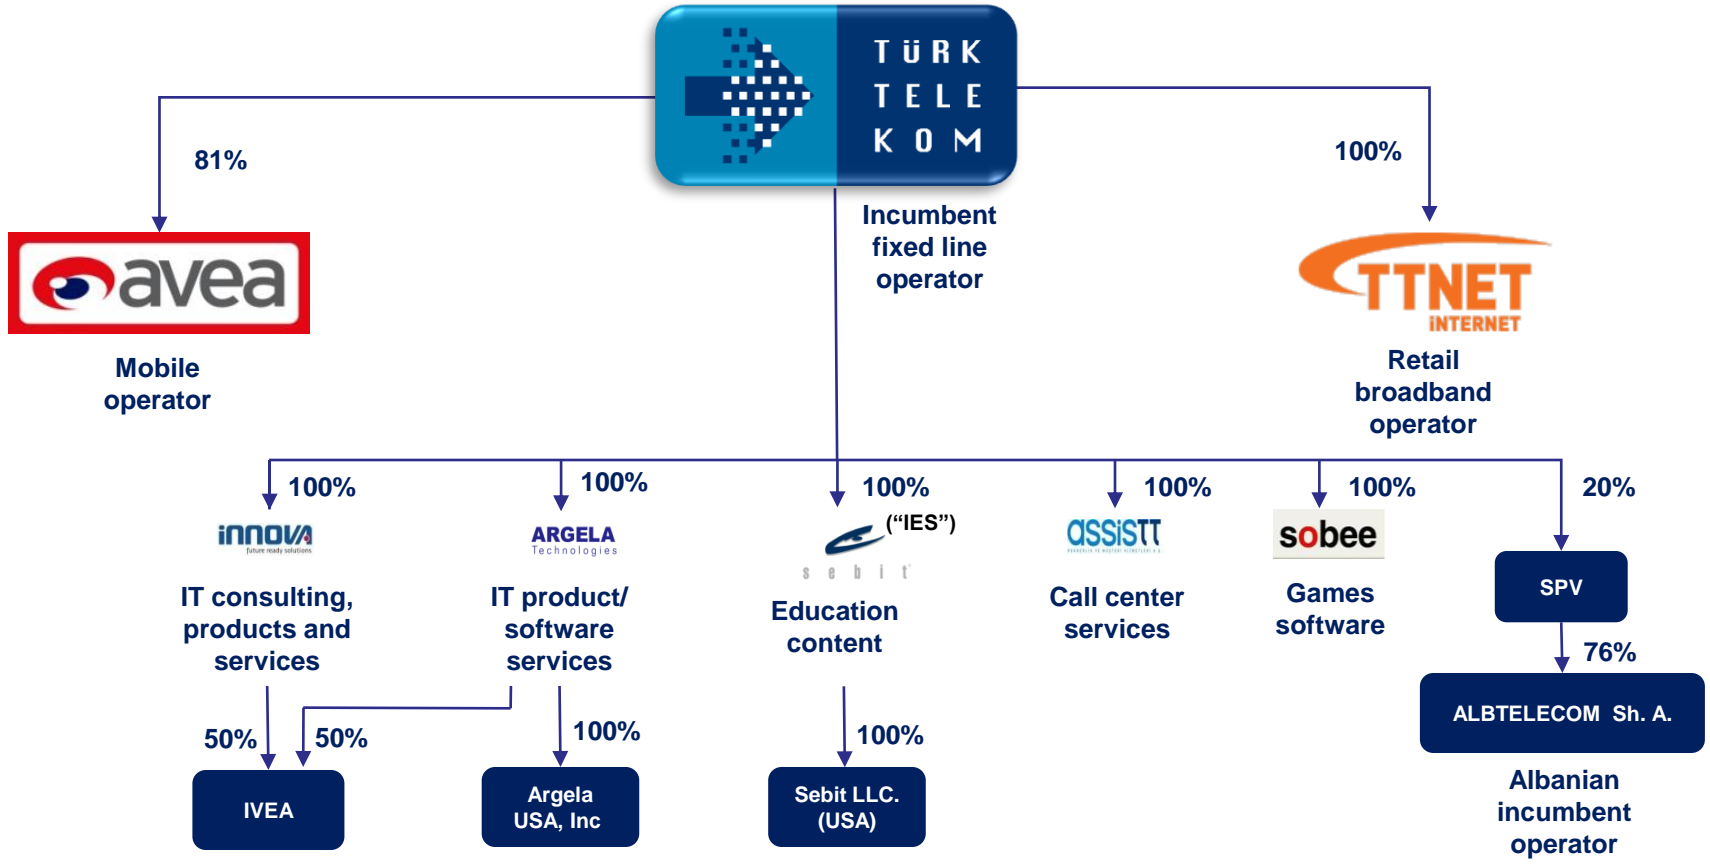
TÜRK TELEKOM

Incumbent fixed line operator

81%

avea

Mobile operator

100%

TTNET INTERNET

Retail broadband operator

100%

innova
future ready solutions

IT consulting, products and services

100%

ARGELA
Technologies

IT product/ software services

100%

(“IES”)

sebit

Education content

100%

assistt

Call center services

100%

sobee

Games software

20%

SPV

76%

ALBTELECOM Sh. A.

Albanian incumbent operator

50%

50%

IVEA

100%

Argela USA, Inc

100%

Sebit LLC. (USA)